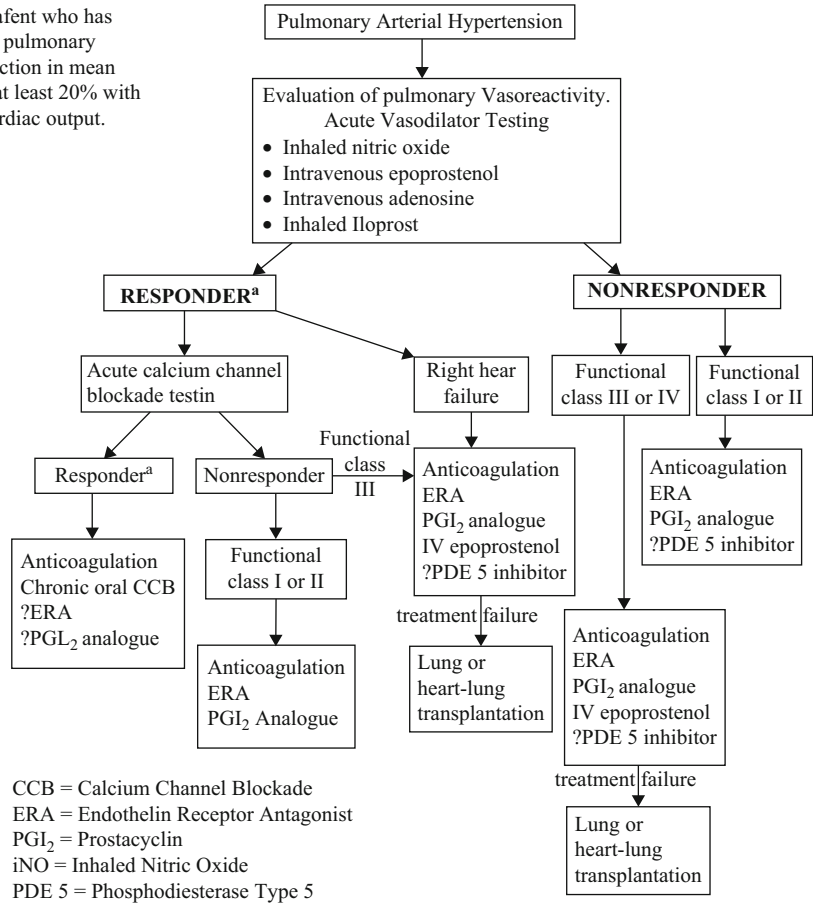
afent who has
pulmonary
ction in mean
at least 20% with
rdiac output.

Pulmonary Arterial Hypertension

Evaluation of pulmonary Vasoreactivity.
Acute Vasodilator Testing
• Inhaled nitric oxide
• Intravenous epoprostenol
• Intravenous adenosine
• Inhaled Iloprost

RESPONDER$^a$

NONRESPONDER

Acute calcium channel blockade testin

Right hear failure

Functional class III or IV

Functional class I or II

Functional class III

Responder$^a$

Nonresponder

Anticoagulation
ERA
PGI$_2$ analogue
IV epoprostenol
?PDE 5 inhibitor

Anticoagulation
ERA
PGI$_2$ analogue
?PDE 5 inhibitor

Anticoagulation
Chronic oral CCB
?ERA
?PGL$_2$ analogue

Functional class I or II

treatment failure

Anticoagulation
ERA
PGI$_2$ Analogue

Lung or heart-lung transplantation

Anticoagulation
ERA
PGI$_2$ analogue
IV epoprostenol
?PDE 5 inhibitor

treatment failure

Lung or heart-lung transplantation

CCB = Calcium Channel Blockade
ERA = Endothelin Receptor Antagonist
PGI$_2$ = Prostacyclin
iNO = Inhaled Nitric Oxide
PDE 5 = Phosphodiesterase Type 5